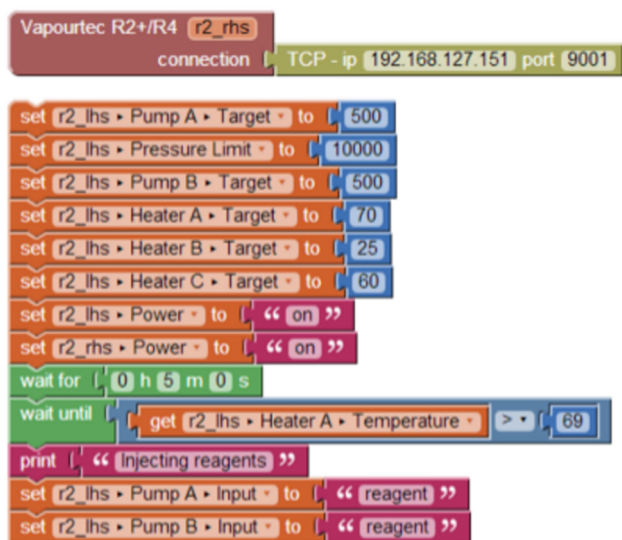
Vapourtec R2+/R4 r2_rhs
connection TCP - ip 192.168.127.151 port 9001

set r2_lhs ▸ Pump A ▸ Target to 500
set r2_lhs ▸ Pressure Limit to 10000
set r2_lhs ▸ Pump B ▸ Target to 500
set r2_lhs ▸ Heater A ▸ Target to 70
set r2_lhs ▸ Heater B ▸ Target to 25
set r2_lhs ▸ Heater C ▸ Target to 60
set r2_lhs ▸ Power to “ on ”
set r2_rhs ▸ Power to “ on ”
wait for 0 h 5 m 0 s
wait until get r2_lhs ▸ Heater A ▸ Temperature > 69
print “ Injecting reagents ”
set r2_lhs ▸ Pump A ▸ Input to “ reagent ”
set r2_lhs ▸ Pump B ▸ Input to “ reagent ”